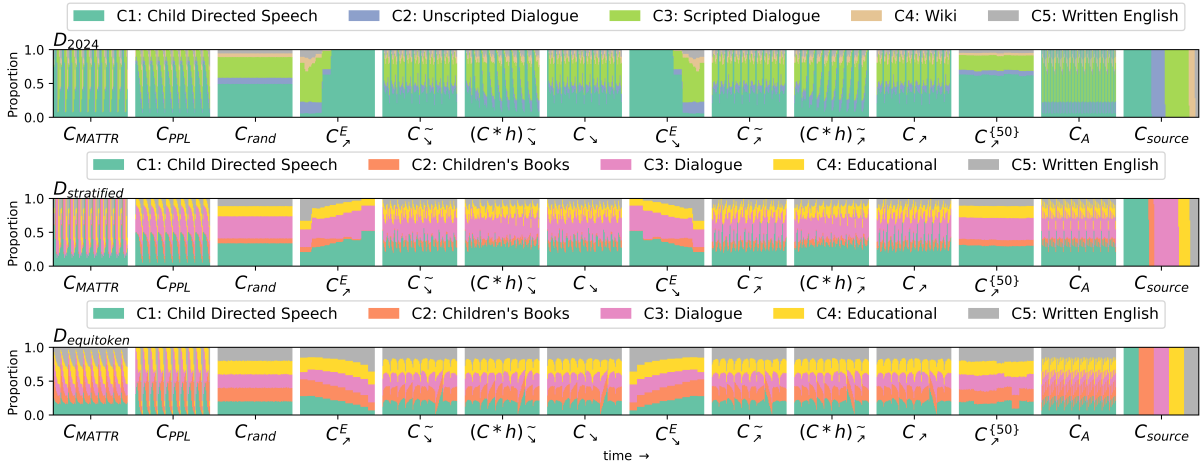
C1: Child Directed Speech C2: Unscripted Dialogue C3: Scripted Dialogue C4: Wiki C5: Written English

$D_{2024}$

Proportion

1.0 0.5 0.0

$C_{MATTR}$ $C_{PPL}$ $C_{rand}$ $C^{E}_{\nearrow}$ $C^{\sim}_{\searrow}$ $(C*h)^{\sim}_{\searrow}$ $C_{\searrow}$ $C^{E}_{\searrow}$ $C^{\sim}_{\nearrow}$ $(C*h)^{\sim}_{\nearrow}$ $C_{\nearrow}$ $C^{\{50\}}_{\nearrow}$ $C_{A}$ $C_{source}$

C1: Child Directed Speech C2: Children's Books C3: Dialogue C4: Educational C5: Written English

$D_{stratified}$

Proportion

1.0 0.5 0.0

$C_{MATTR}$ $C_{PPL}$ $C_{rand}$ $C^{E}_{\nearrow}$ $C^{\sim}_{\searrow}$ $(C*h)^{\sim}_{\searrow}$ $C_{\searrow}$ $C^{E}_{\searrow}$ $C^{\sim}_{\nearrow}$ $(C*h)^{\sim}_{\nearrow}$ $C_{\nearrow}$ $C^{\{50\}}_{\nearrow}$ $C_{A}$ $C_{source}$

C1: Child Directed Speech C2: Children's Books C3: Dialogue C4: Educational C5: Written English

$D_{equitoken}$

Proportion

1.0 0.5 0.0

$C_{MATTR}$ $C_{PPL}$ $C_{rand}$ $C^{E}_{\nearrow}$ $C^{\sim}_{\searrow}$ $(C*h)^{\sim}_{\searrow}$ $C_{\searrow}$ $C^{E}_{\searrow}$ $C^{\sim}_{\nearrow}$ $(C*h)^{\sim}_{\nearrow}$ $C_{\nearrow}$ $C^{\{50\}}_{\nearrow}$ $C_{A}$ $C_{source}$

time →